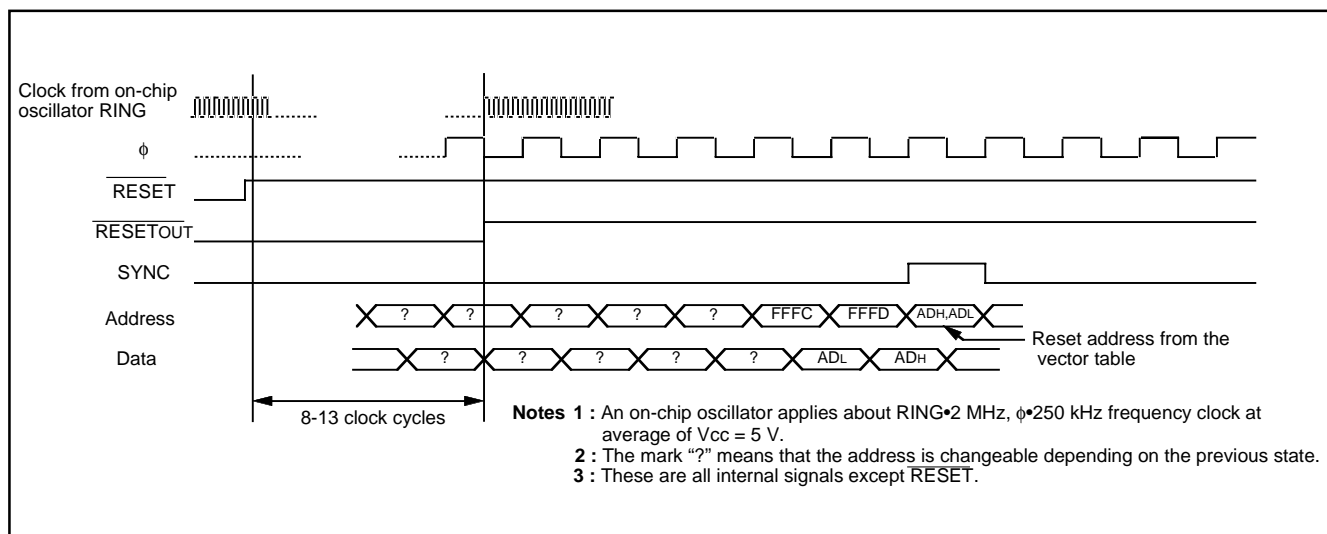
Clock from on-chip oscillator RING

$\phi$

$\overline{\text{RESET}}$

$\overline{\text{RESETOUT}}$

SYNC

Address

Data

? ? ? ? ? FFFC FFFD ADH,ADL

? ? ? ? ? ADL ADH

Reset address from the vector table

8-13 clock cycles

**Notes 1 :** An on-chip oscillator applies about RING•2 MHz, $\phi$•250 kHz frequency clock at average of Vcc = 5 V.
**2 :** The mark "?" means that the address is changeable depending on the previous state.
**3 :** These are all internal signals except $\overline{\text{RESET}}$.